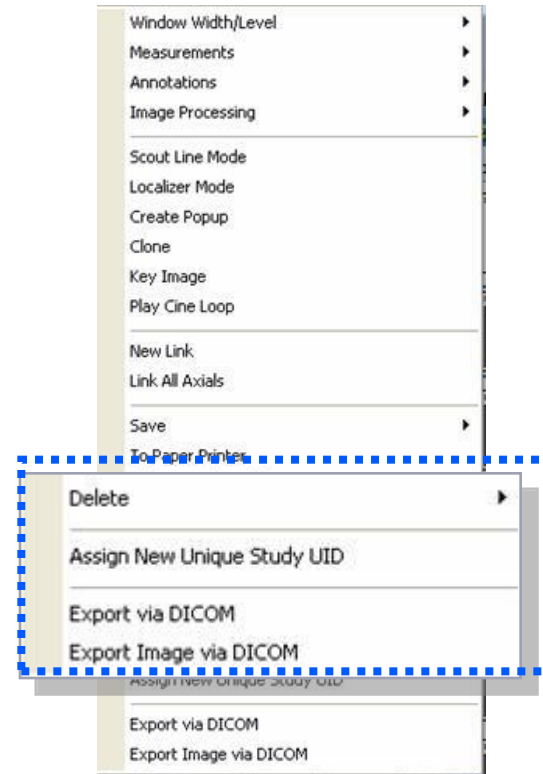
Window Width/Level
Measurements
Annotations
Image Processing

Scout Line Mode
Localizer Mode
Create Popup
Clone
Key Image
Play Cine Loop

New Link
Link All Axials

Save
To Paper Printer

Delete

Assign New Unique Study UID

Export via DICOM
Export Image via DICOM

Assign New Unique Study UID

Export via DICOM
Export Image via DICOM